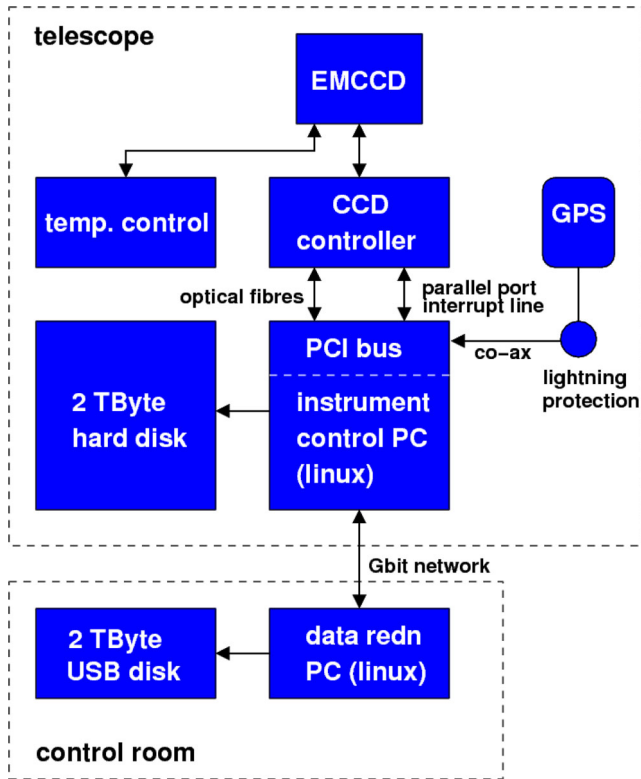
telescope

EMCCD

temp. control

CCD controller

GPS

optical fibres

parallel port interrupt line

PCI bus

co–ax

lightning protection

2 TByte hard disk

instrument control PC (linux)

Gbit network

2 TByte USB disk

data redn PC (linux)

control room